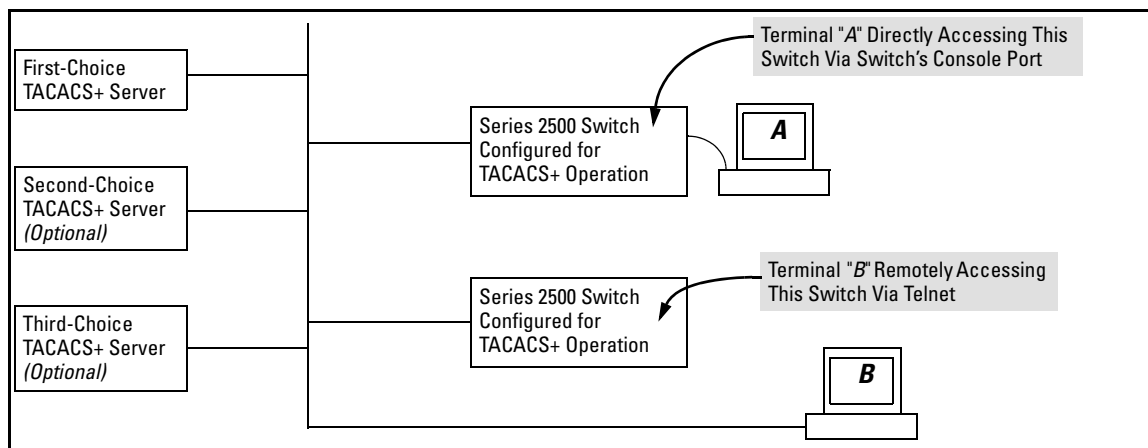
First-Choice TACACS+ Server

Second-Choice TACACS+ Server (Optional)

Third-Choice TACACS+ Server (Optional)

Terminal "A" Directly Accessing This Switch Via Switch's Console Port

Series 2500 Switch Configured for TACACS+ Operation

A

Terminal "B" Remotely Accessing This Switch Via Telnet

Series 2500 Switch Configured for TACACS+ Operation

B